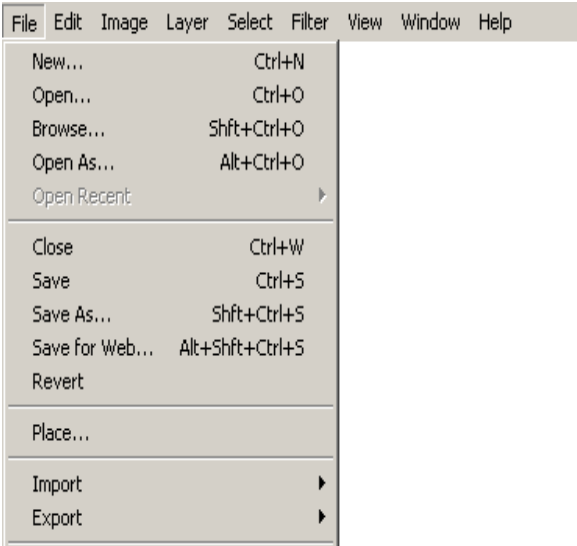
File Edit Image Layer Select Filter View Window Help

New... Ctrl+N
Open... Ctrl+O
Browse... Shft+Ctrl+O
Open As... Alt+Ctrl+O
Open Recent

Close Ctrl+W
Save Ctrl+S
Save As... Shft+Ctrl+S
Save for Web... Alt+Shft+Ctrl+S
Revert

Place...

Import
Export